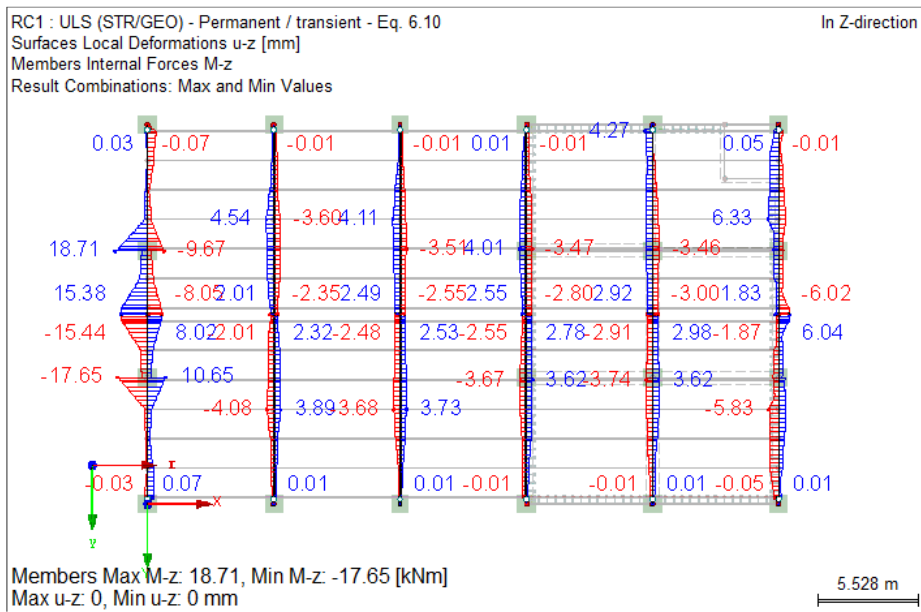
RC1 : ULS (STR/GEO) - Permanent / transient - Eq. 6.10
Surfaces Local Deformations u-z [mm]
Members Internal Forces M-z
Result Combinations: Max and Min Values

In Z-direction

0.03 -0.07 -0.01 -0.01 0.01 -0.01 4.27 0.05 -0.01

4.54 -3.60 4.11 6.33

18.71 -9.67 -3.51 4.01 -3.47 -3.46

15.38 -8.05 2.01 -2.35 2.49 -2.55 2.55 -2.80 2.92 -3.00 1.83 -6.02

-15.44 8.02 -2.01 2.32 -2.48 2.53 -2.55 2.78 -2.91 2.98 -1.87 6.04

-17.65 10.65 -3.67 3.62 -3.74 3.62

-4.08 3.89 -3.68 3.73 -5.83

-0.03 0.07 0.01 0.01 -0.01 -0.01 0.01 -0.05 0.01

x y x y

Members Max M-z: 18.71, Min M-z: -17.65 [kNm]
Max u-z: 0, Min u-z: 0 mm

5.528 m